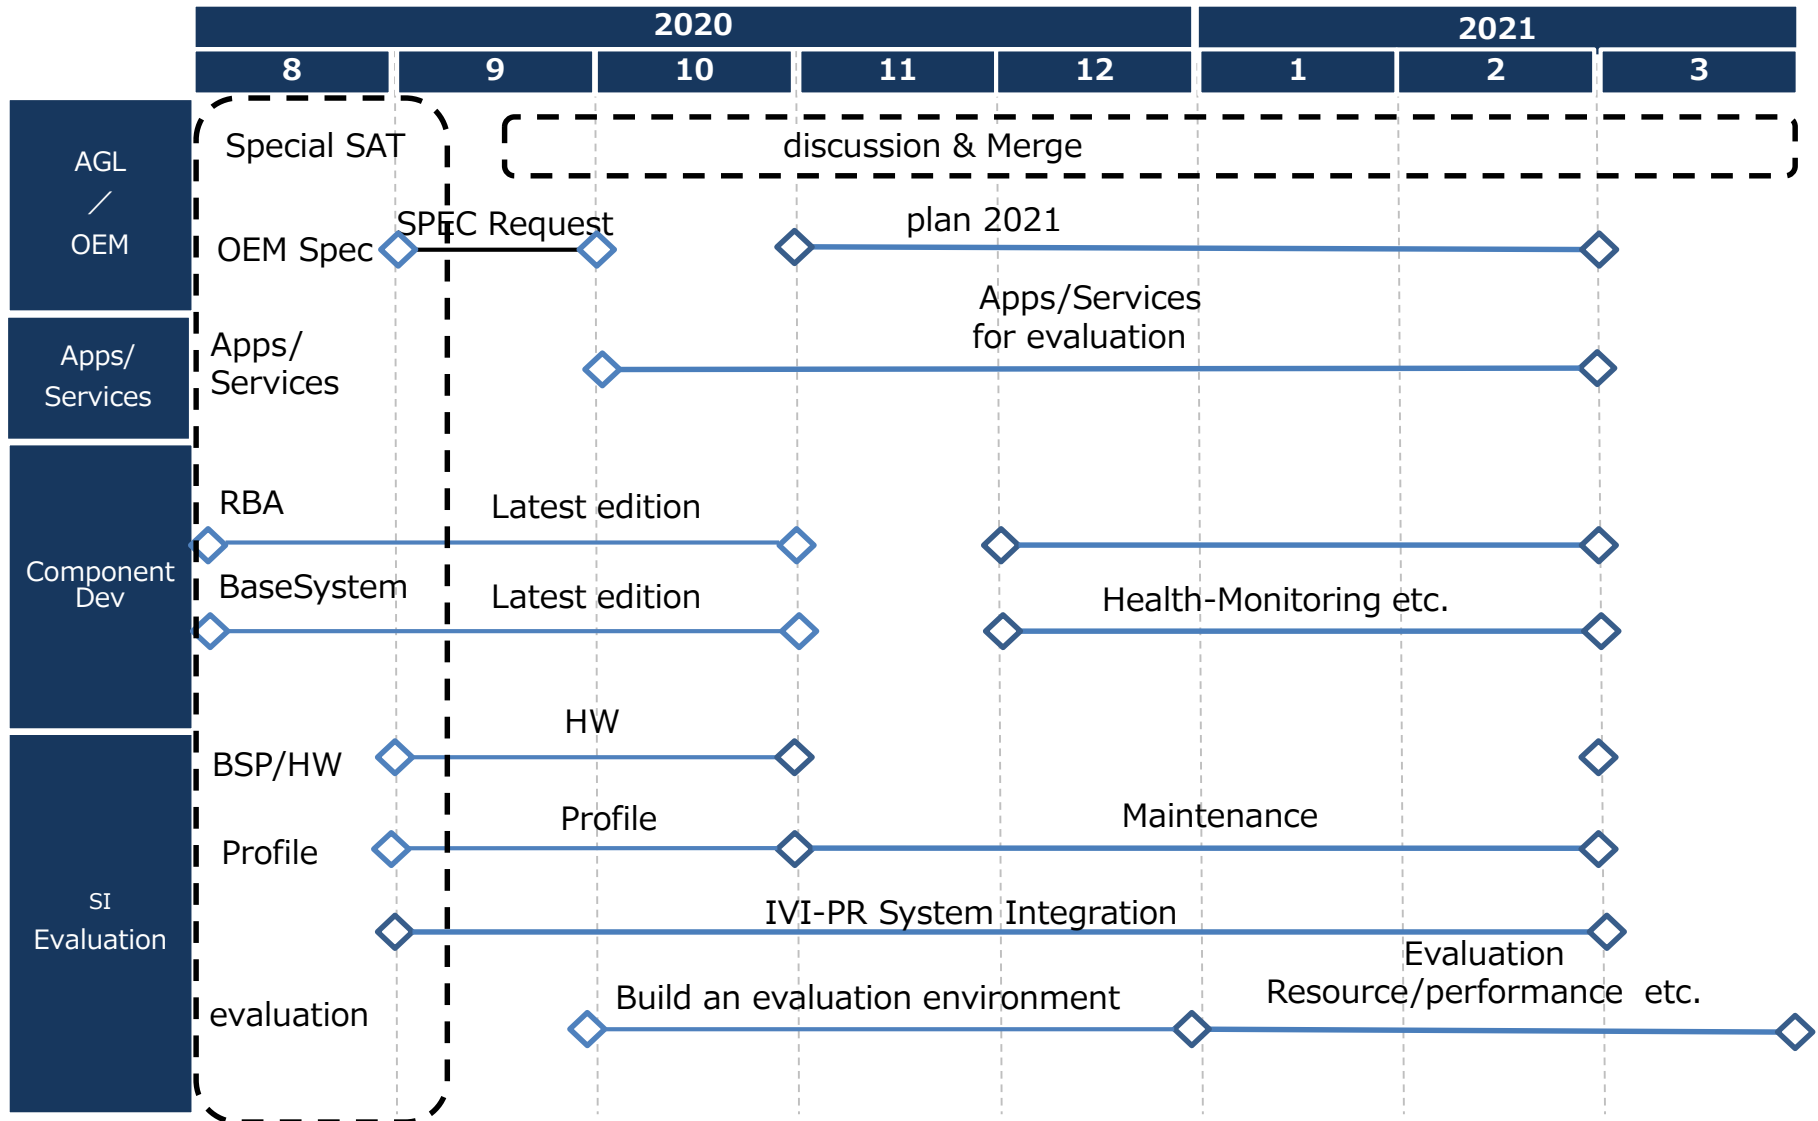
| 2020 | | | | | 2021 | | |
|---|---|---|---|---|---|---|---|
| 8 | 9 | 10 | 11 | 12 | 1 | 2 | 3 |

AGL / OEM

Special SAT

discussion & Merge

OEM Spec

SPEC Request

plan 2021

Apps/ Services

Apps/ Services

Apps/Services for evaluation

Component Dev

RBA

Latest edition

BaseSystem

Latest edition

Health-Monitoring etc.

SI Evaluation

BSP/HW

HW

Profile

Profile

Maintenance

IVI-PR System Integration

evaluation

Build an evaluation environment

Evaluation Resource/performance etc.